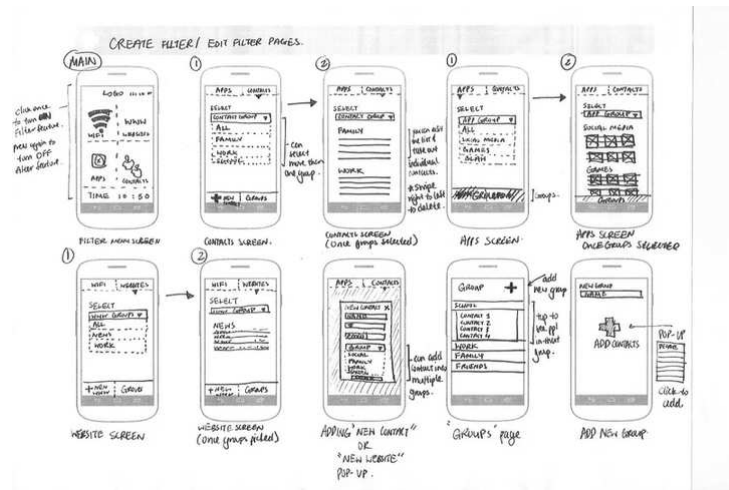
CREATE FILTER / EDIT FILTER PAGES.

MAIN

click once to turn ON Filter feature.
press again to turn OFF filter feature.

LOGO

WIFI
WEBSITES
APPS
CONTACTS
TIME 10:50

FILTER MENU SCREEN

①
APPS | CONTACTS
SELECT
CONTACT GROUP ▼
ALL
FAMILY
WORK
FRIENDS
+ NEW CONTACT | GROUPS

can select more than one group.

CONTACTS SCREEN.

②
APPS | CONTACTS
SELECT
CONTACT GROUP ▼
FAMILY
WORK

you can edit the list & take out individual contacts.
* Swipe right to left to delete.

CONTACTS SCREEN (One group selected)

①
APPS | CONTACTS
SELECT
APP GROUP ▼
ALL
SOCIAL MEDIA
GAMES
OTHERS

Groups.

APPS SCREEN

②
APPS | CONTACTS
SELECT
APP GROUP ▼
SOCIAL MEDIA
GAMES

APPS SCREEN ONE GROUPS SELECTED

①
WIFI | WEBSITES
SELECT
WEBSITE GROUPS ▼
ALL
+ NEW WEBSITE | GROUPS

WEBSITE SCREEN

②
WIFI | WEBSITES
SELECT
WEBSITE GROUP ▼
NEWS
+ NEW | GROUPS

WEBSITE SCREEN (One group picked)

APPS | CONTACTS
NEW CONTACT ✕
GROUP ▼
SOCIAL
FAMILY
WORK

can add contact into multiple groups.

ADDING "NEW CONTACT" OR "NEW WEBSITE" POP-UP.

GROUP +
SELECT
CONTACT 1
CONTACT 2
CONTACT 3
CONTACT 4
WORK
FAMILY
FRIENDS

add new group
tap to see ppl in that group.

"GROUPS" page

NEW GROUP
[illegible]
ADD CONTACTS
POP-UP
click to add

ADD NEW GROUP